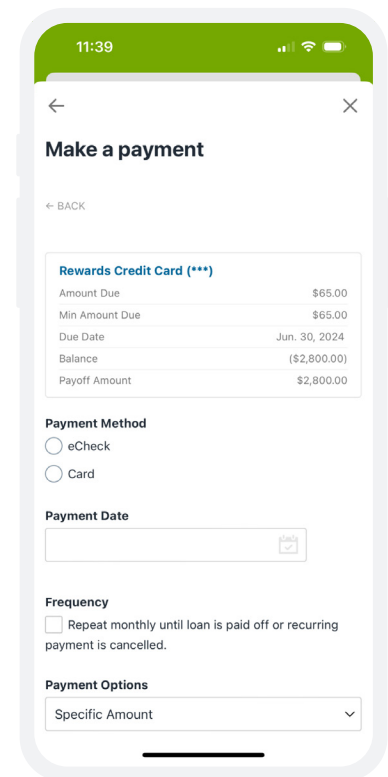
11:39

←

×

Make a payment

← BACK

Rewards Credit Card (***)

| | |
|---|---|
| Amount Due | $65.00 |
| Min Amount Due | $65.00 |
| Due Date | Jun. 30, 2024 |
| Balance | ($2,800.00) |
| Payoff Amount | $2,800.00 |

Payment Method

eCheck

Card

Payment Date

Frequency

Repeat monthly until loan is paid off or recurring payment is cancelled.

Payment Options

Specific Amount